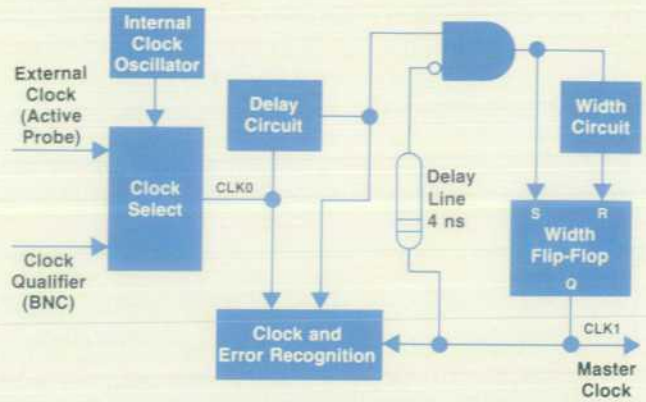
Internal Clock Oscillator

External Clock (Active Probe)

Delay Circuit

Width Circuit

Clock Select

CLK0

Delay Line 4 ns

S

R

Width Flip-Flop

Clock Qualifier (BNC)

Q

Clock and Error Recognition

CLK1

Master Clock